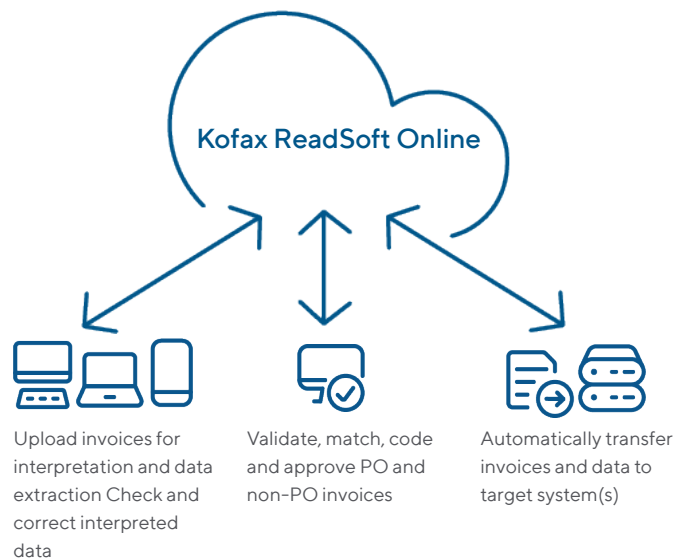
Kofax ReadSoft Online

Upload invoices for interpretation and data extraction Check and correct interpreted data

Validate, match, code and approve PO and non-PO invoices

Automatically transfer invoices and data to target system(s)